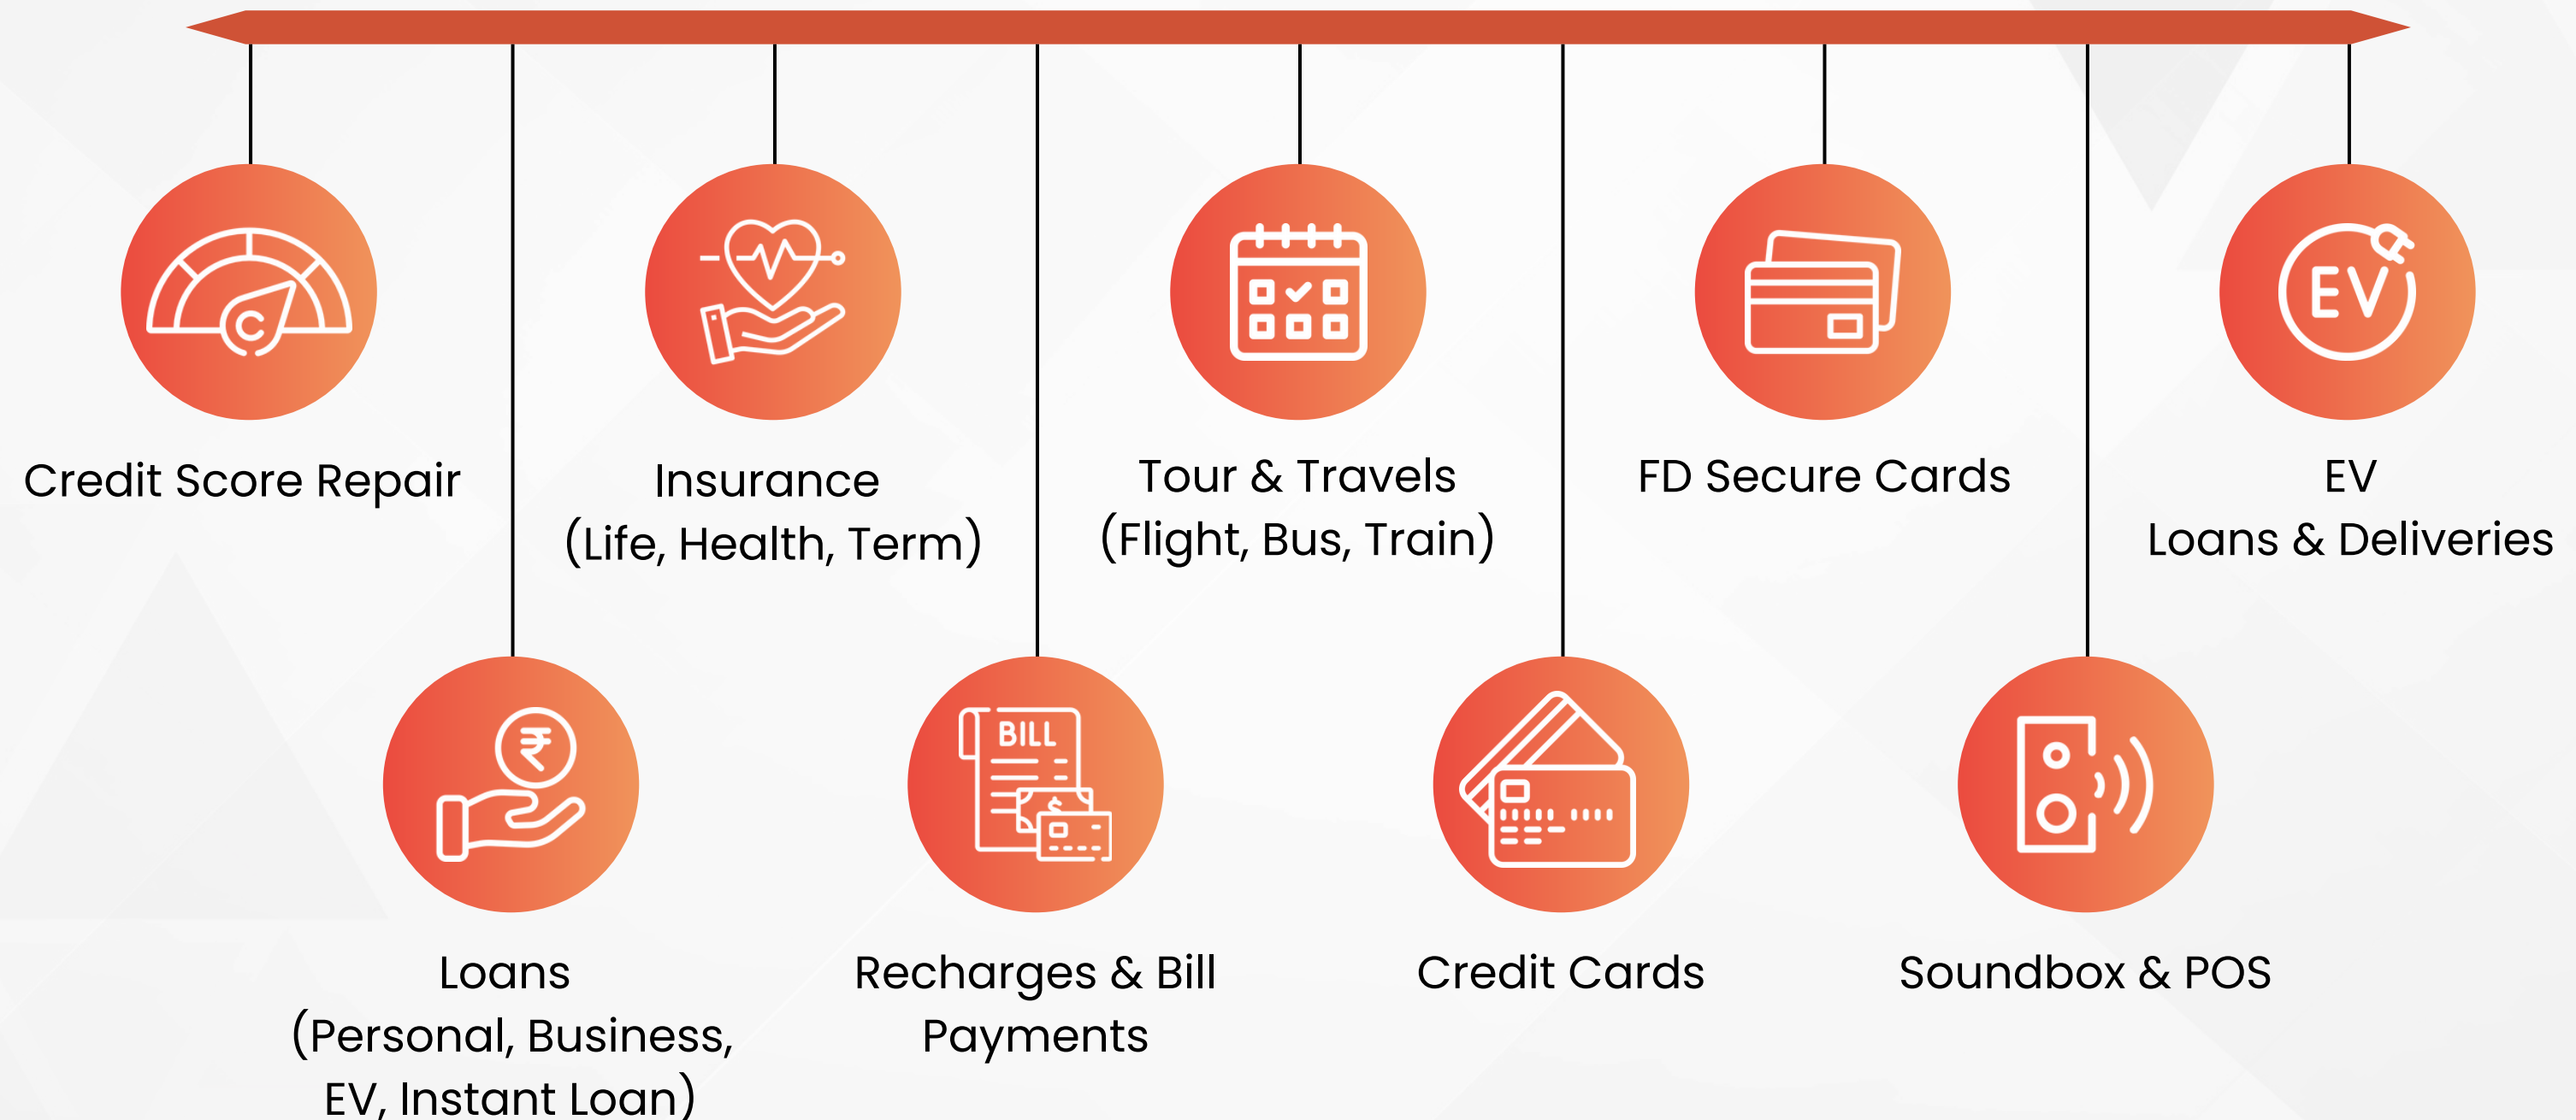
C

Credit Score Repair

Loans
(Personal, Business, EV, Instant Loan)

Insurance
(Life, Health, Term)

BILL

Recharges & Bill Payments

Tour & Travels
(Flight, Bus, Train)

Credit Cards

FD Secure Cards

Soundbox & POS

EV

EV
Loans & Deliveries